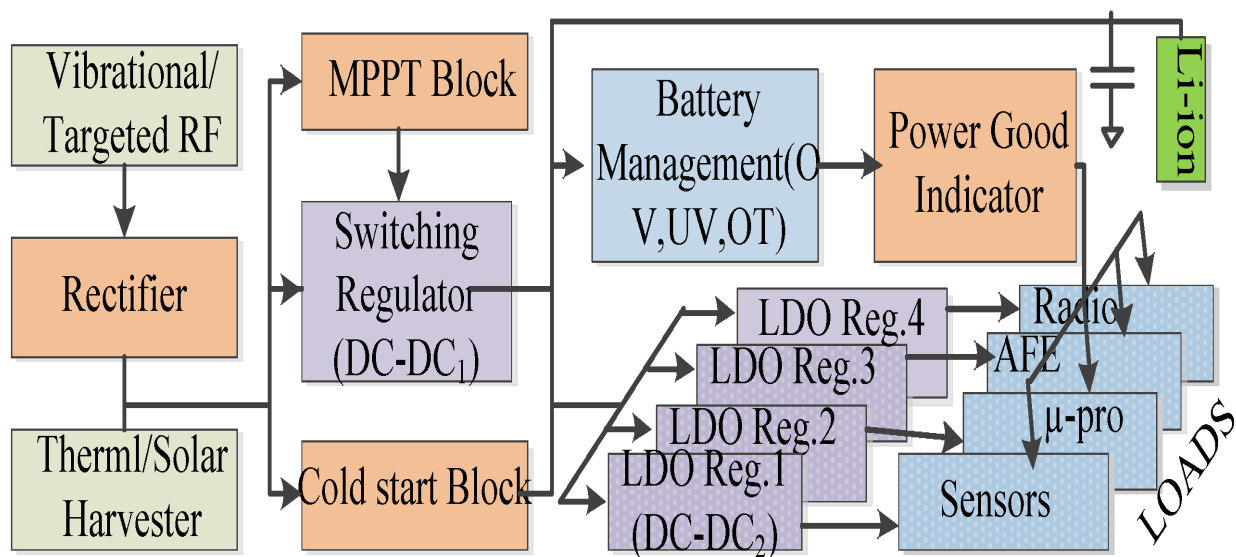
Vibrational/ Targeted RF

Rectifier

Therml/Solar Harvester

MPPT Block

Switching Regulator (DC-DC$_1$)

Cold start Block

Battery Management(OV,UV,OT)

Power Good Indicator

Li-ion

LDO Reg.4

LDO Reg.3

LDO Reg.2

LDO Reg.1 (DC-DC$_2$)

Radio

AFE

μ-pro

Sensors

LOADS